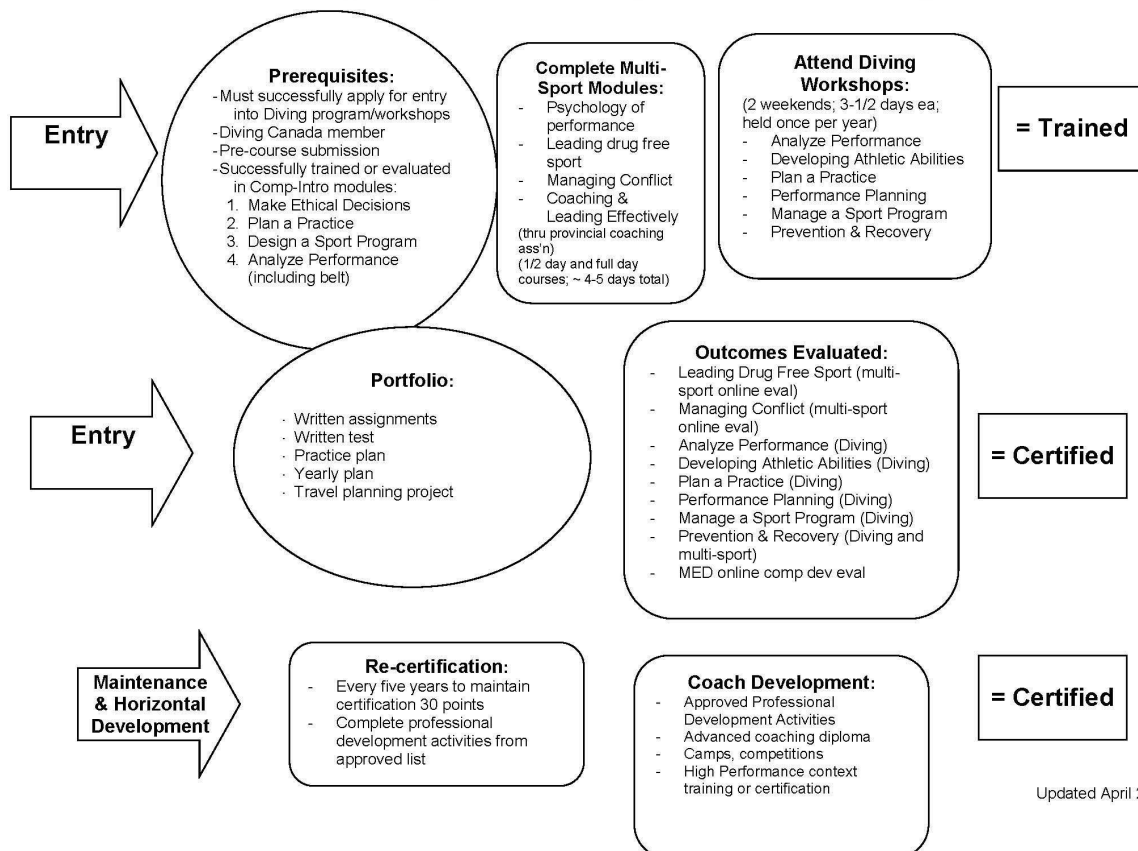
Entry

Prerequisites:
- Must successfully apply for entry into Diving program/workshops
- Diving Canada member
- Pre-course submission
- Successfully trained or evaluated in Comp-Intro modules:
1. Make Ethical Decisions
2. Plan a Practice
3. Design a Sport Program
4. Analyze Performance (including belt)

Complete Multi-Sport Modules:
- Psychology of performance
- Leading drug free sport
- Managing Conflict
- Coaching & Leading Effectively
(thru provincial coaching ass'n)
(1/2 day and full day courses; ~ 4-5 days total)

Attend Diving Workshops:
(2 weekends; 3-1/2 days ea; held once per year)
- Analyze Performance
- Developing Athletic Abilities
- Plan a Practice
- Performance Planning
- Manage a Sport Program
- Prevention & Recovery

= Trained

Entry

Portfolio:
· Written assignments
· Written test
· Practice plan
· Yearly plan
· Travel planning project

Outcomes Evaluated:
- Leading Drug Free Sport (multi-sport online eval)
- Managing Conflict (multi-sport online eval)
- Analyze Performance (Diving)
- Developing Athletic Abilities (Diving)
- Plan a Practice (Diving)
- Performance Planning (Diving)
- Manage a Sport Program (Diving)
- Prevention & Recovery (Diving and multi-sport)
- MED online comp dev eval

= Certified

Maintenance & Horizontal Development

Re-certification:
- Every five years to maintain certification 30 points
- Complete professional development activities from approved list

Coach Development:
- Approved Professional Development Activities
- Advanced coaching diploma
- Camps, competitions
- High Performance context training or certification

= Certified

Updated April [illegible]